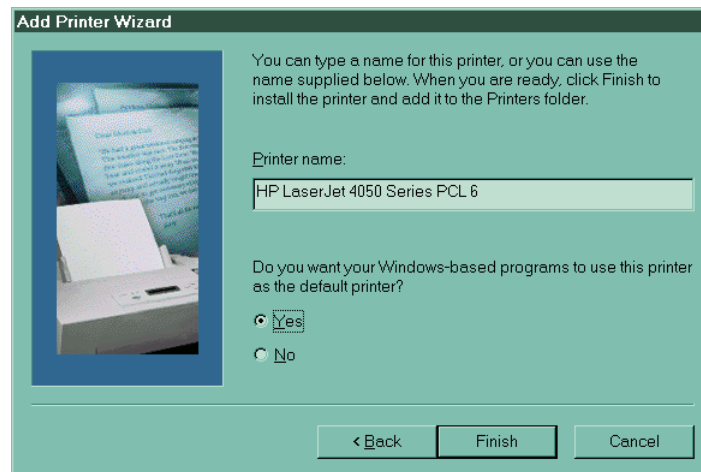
Add Printer Wizard

You can type a name for this printer, or you can use the name supplied below. When you are ready, click Finish to install the printer and add it to the Printers folder.

Printer name:

HP LaserJet 4050 Series PCL 6

Do you want your Windows-based programs to use this printer as the default printer?

Yes

No

< Back

Finish

Cancel